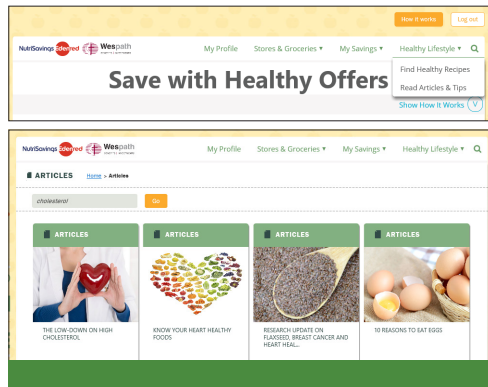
How it works Log out

NutriSavings Edenred Wespath

My Profile Stores & Groceries ▾ My Savings ▾ Healthy Lifestyle ▾

Find Healthy Recipes
Read Articles & Tips

Save with Healthy Offers

Show How It Works

NutriSavings Edenred Wespath

My Profile Stores & Groceries ▾ My Savings ▾ Healthy Lifestyle ▾

ARTICLES Home > Articles

cholesterol Go

ARTICLES

THE LOW-DOWN ON HIGH CHOLESTEROL

ARTICLES

KNOW YOUR HEART HEALTHY FOODS

ARTICLES

RESEARCH UPDATE ON FLAXSEED, BREAST CANCER AND HEART HEAL...

ARTICLES

10 REASONS TO EAT EGGS